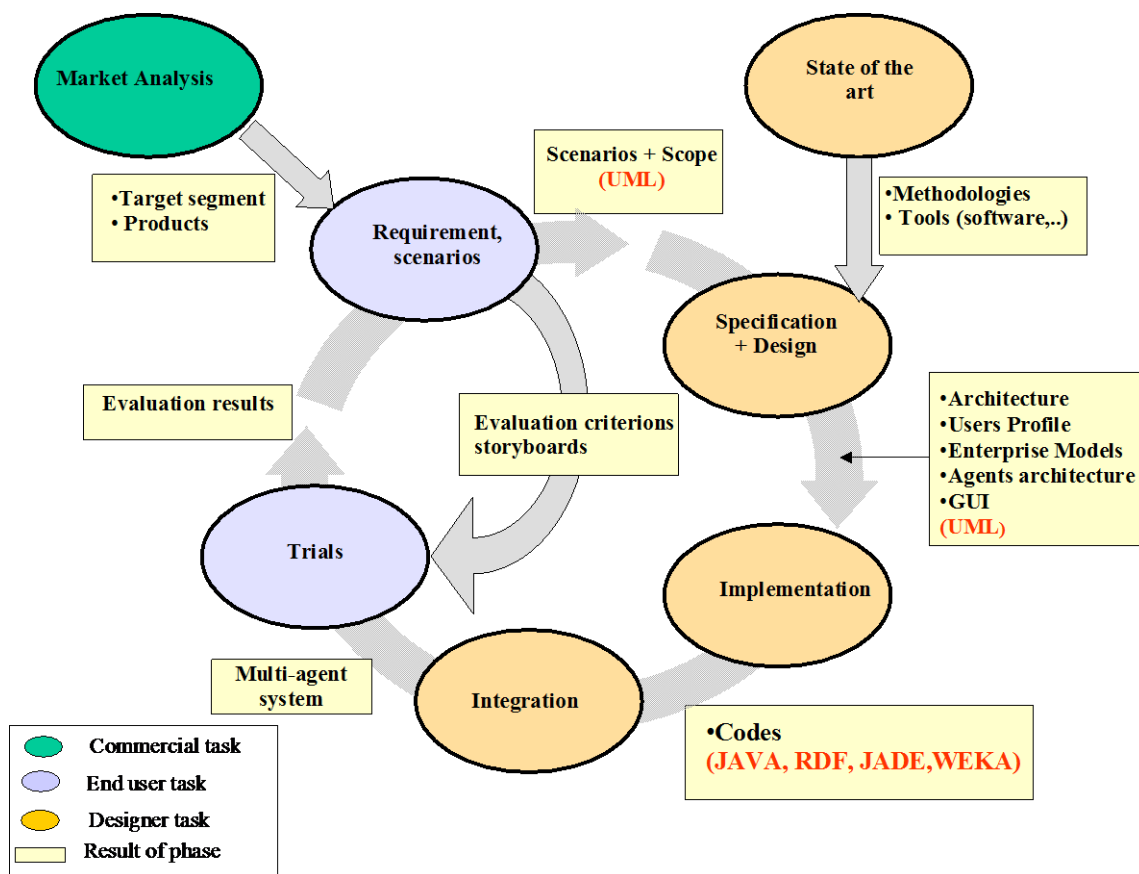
Market Analysis

•Target segment
• Products

Requirement, scenarios

Scenarios + Scope
(UML)

State of the art

•Methodologies
• Tools (software,..)

Specification + Design

•Architecture
•Users Profile
•Enterprise Models
•Agents architecture
•GUI
(UML)

Evaluation results

Evaluation criterions storyboards

Trials

Implementation

Multi-agent system

Integration

•Codes
(JAVA, RDF, JADE,WEKA)

Commercial task
End user task
Designer task
Result of phase